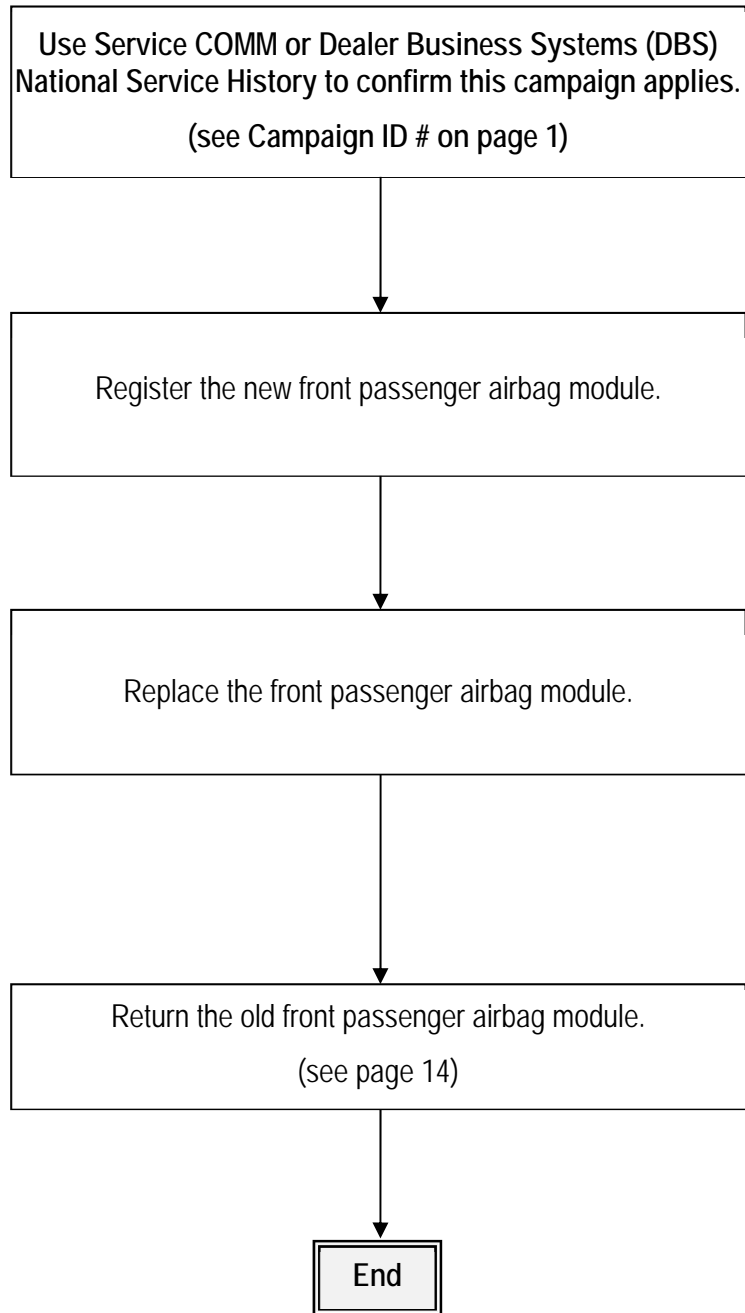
Use Service COMM or Dealer Business Systems (DBS) National Service History to confirm this campaign applies.

(see Campaign ID # on page 1)

Register the new front passenger airbag module.

Replace the front passenger airbag module.

Return the old front passenger airbag module.

(see page 14)

End